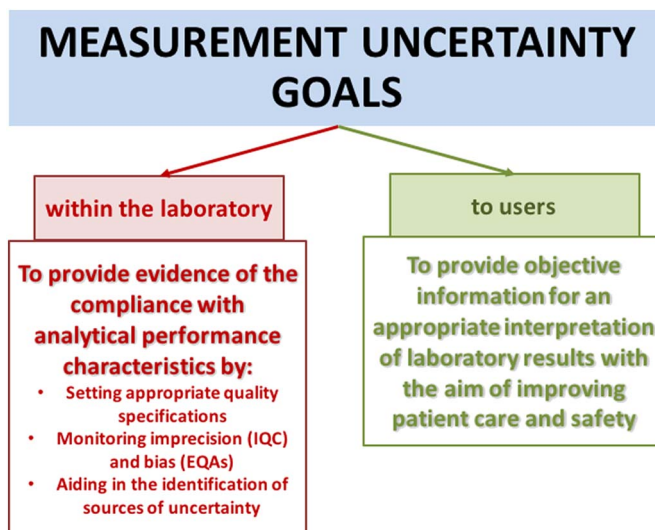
MEASUREMENT UNCERTAINTY GOALS

within the laboratory

To provide evidence of the compliance with analytical performance characteristics by:

- Setting appropriate quality specifications
- Monitoring imprecision (IQC) and bias (EQAs)
- Aiding in the identification of sources of uncertainty

to users

To provide objective information for an appropriate interpretation of laboratory results with the aim of improving patient care and safety